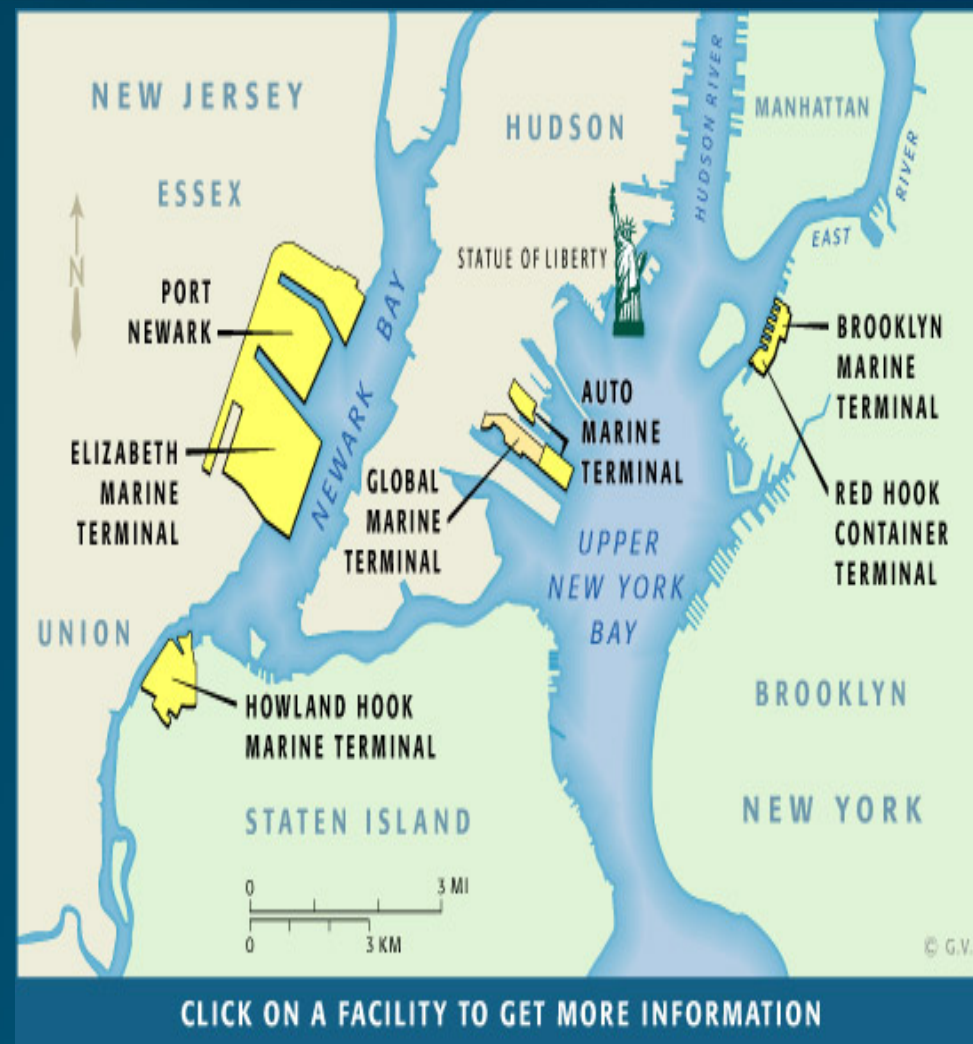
NEW JERSEY
ESSEX
HUDSON
HUDSON RIVER
MANHATTAN
EAST RIVER
N
STATUE OF LIBERTY
PORT NEWARK
NEWARK BAY
ELIZABETH MARINE TERMINAL
AUTO MARINE TERMINAL
GLOBAL MARINE TERMINAL
BROOKLYN MARINE TERMINAL
RED HOOK CONTAINER TERMINAL
UPPER NEW YORK BAY
UNION
HOWLAND HOOK MARINE TERMINAL
BROOKLYN
STATEN ISLAND
NEW YORK
0
3 MI
0
3 KM
© G.V.
CLICK ON A FACILITY TO GET MORE INFORMATION